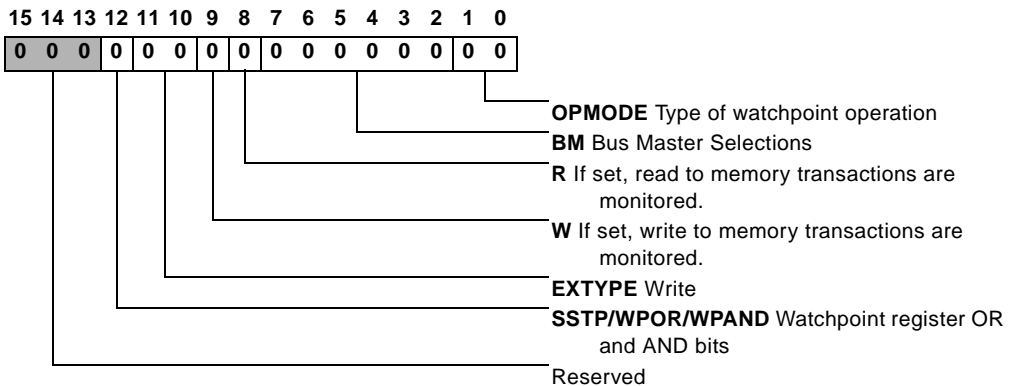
15 14 13 12 11 10 9 8 7 6 5 4 3 2 1 0

| 0 | 0 | 0 | 0 | 0 | 0 | 0 | 0 | 0 | 0 | 0 | 0 | 0 | 0 | 0 | 0 |
|---|---|---|---|---|---|---|---|---|---|---|---|---|---|---|---|

**OPMODE** Type of watchpoint operation

**BM** Bus Master Selections

**R** If set, read to memory transactions are monitored.

**W** If set, write to memory transactions are monitored.

**EXTYPE** Write

**SSTP/WPOR/WPAND** Watchpoint register OR and AND bits

Reserved